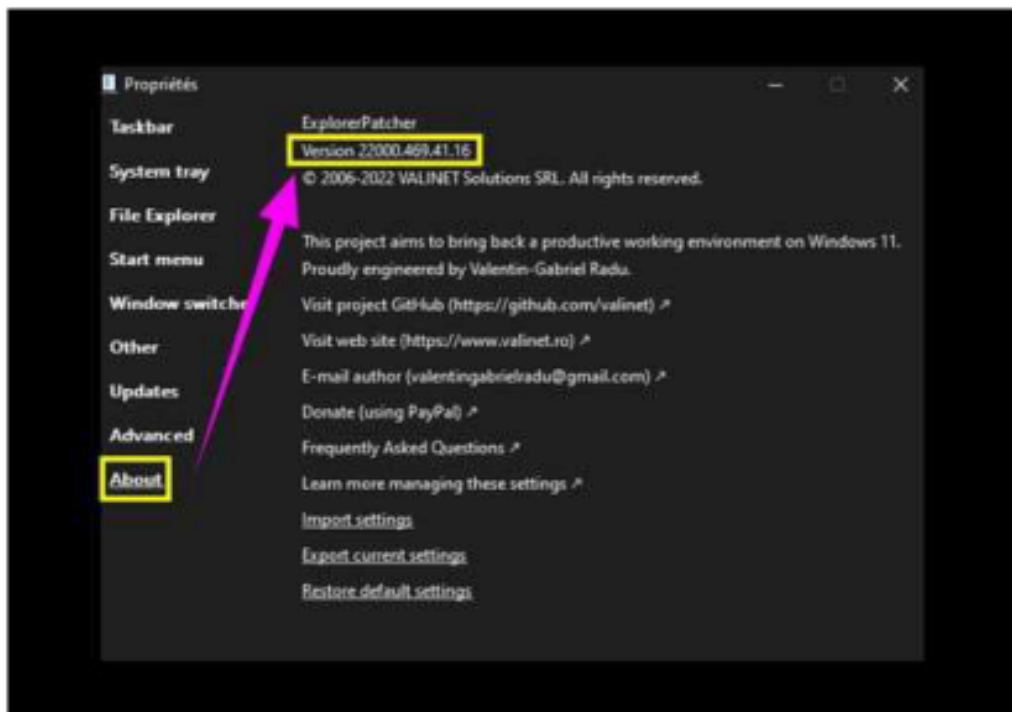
Propriétés

Taskbar
System tray
File Explorer
Start menu
Window switche
Other
Updates
Advanced
About

ExplorerPatcher
Version 22000.469.41.16
© 2006-2022 VALINET Solutions SRL. All rights reserved.

This project aims to bring back a productive working environment on Windows 11.
Proudly engineered by Valentin-Gabriel Radu.

Visit project GitHub (https://github.com/valinet) ↗
Visit web site (https://www.valinet.ro) ↗
E-mail author (valentingabrielradu@gmail.com) ↗
Donate (using PayPal) ↗
Frequently Asked Questions ↗
Learn more managing these settings ↗
Import settings
Export current settings
Restore default settings